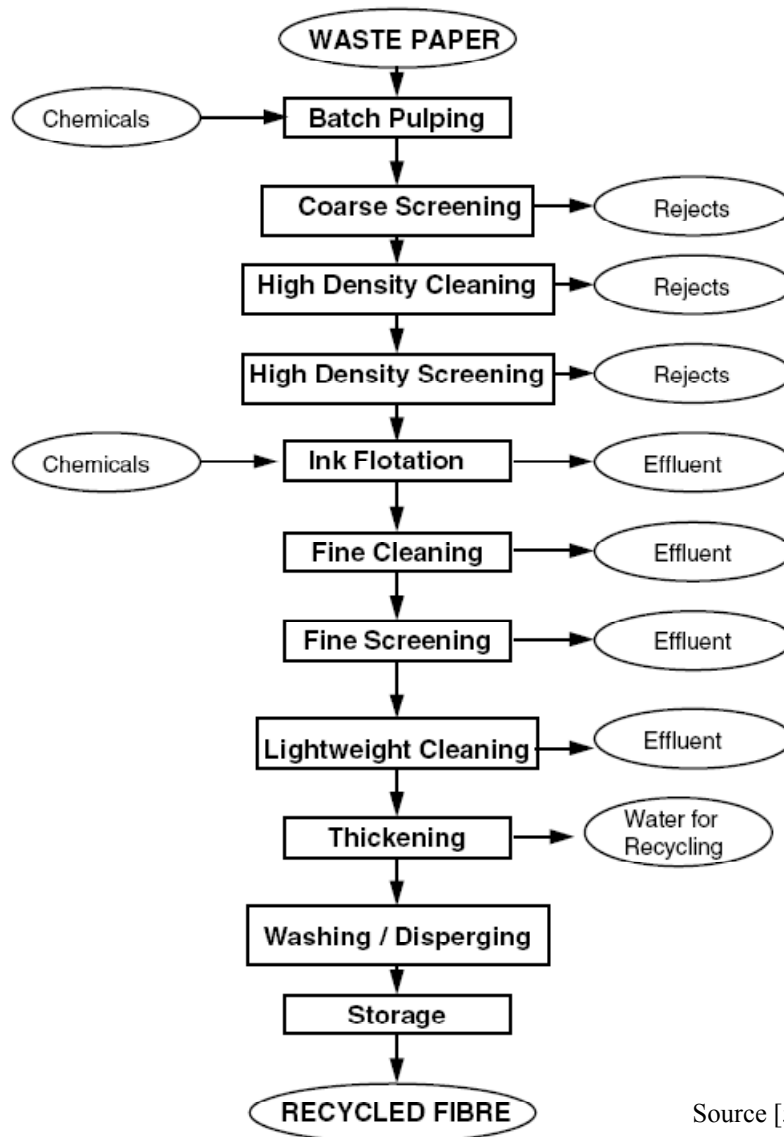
WASTE PAPER

Chemicals

Batch Pulping

Coarse Screening

Rejects

High Density Cleaning

Rejects

High Density Screening

Rejects

Chemicals

Ink Flotation

Effluent

Fine Cleaning

Effluent

Fine Screening

Effluent

Lightweight Cleaning

Effluent

Thickening

Water for Recycling

Washing / Disperging

Storage

RECYCLED FIBRE

Source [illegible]